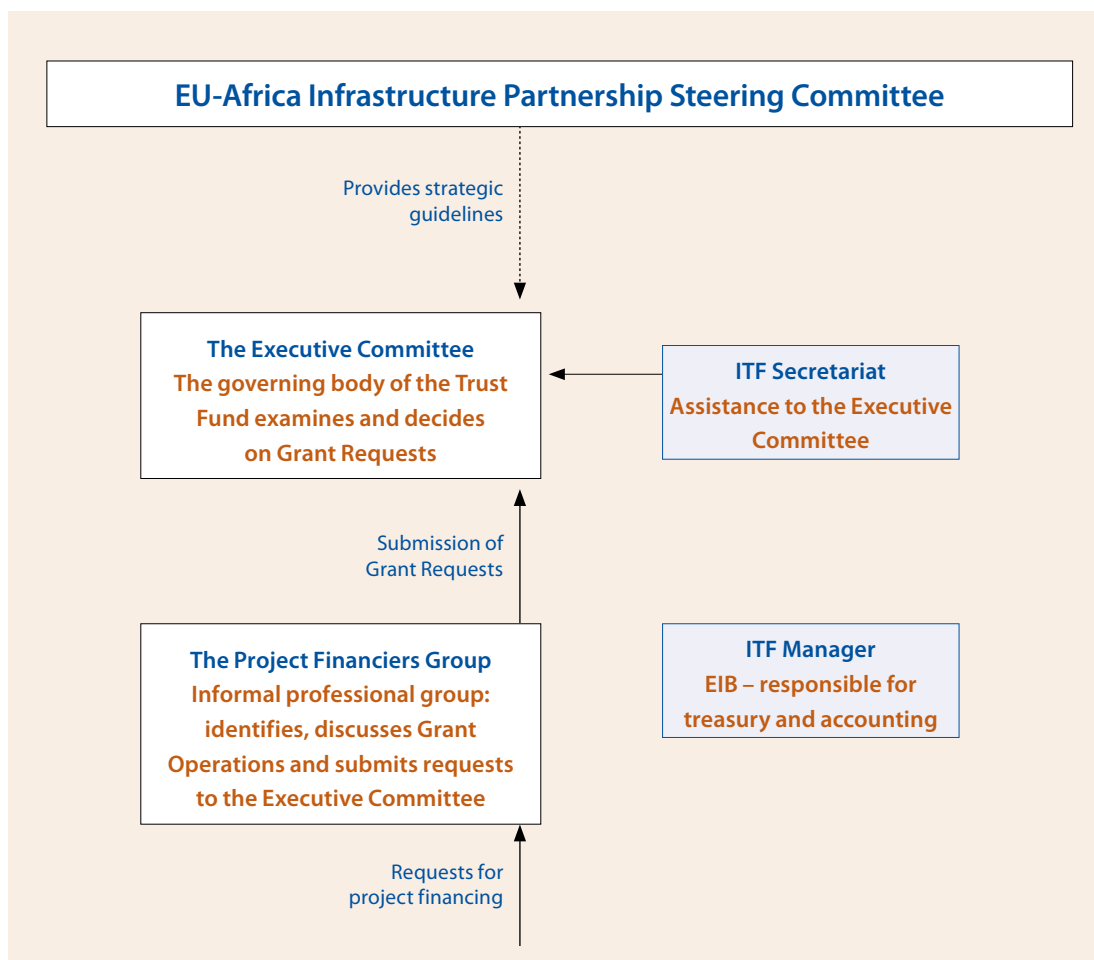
EU-Africa Infrastructure Partnership Steering Committee

Provides strategic guidelines

The Executive Committee
The governing body of the Trust Fund examines and decides on Grant Requests

ITF Secretariat
Assistance to the Executive Committee

Submission of Grant Requests

The Project Financiers Group
Informal professional group: identifies, discusses Grant Operations and submits requests to the Executive Committee

ITF Manager
EIB – responsible for treasury and accounting

Requests for project financing